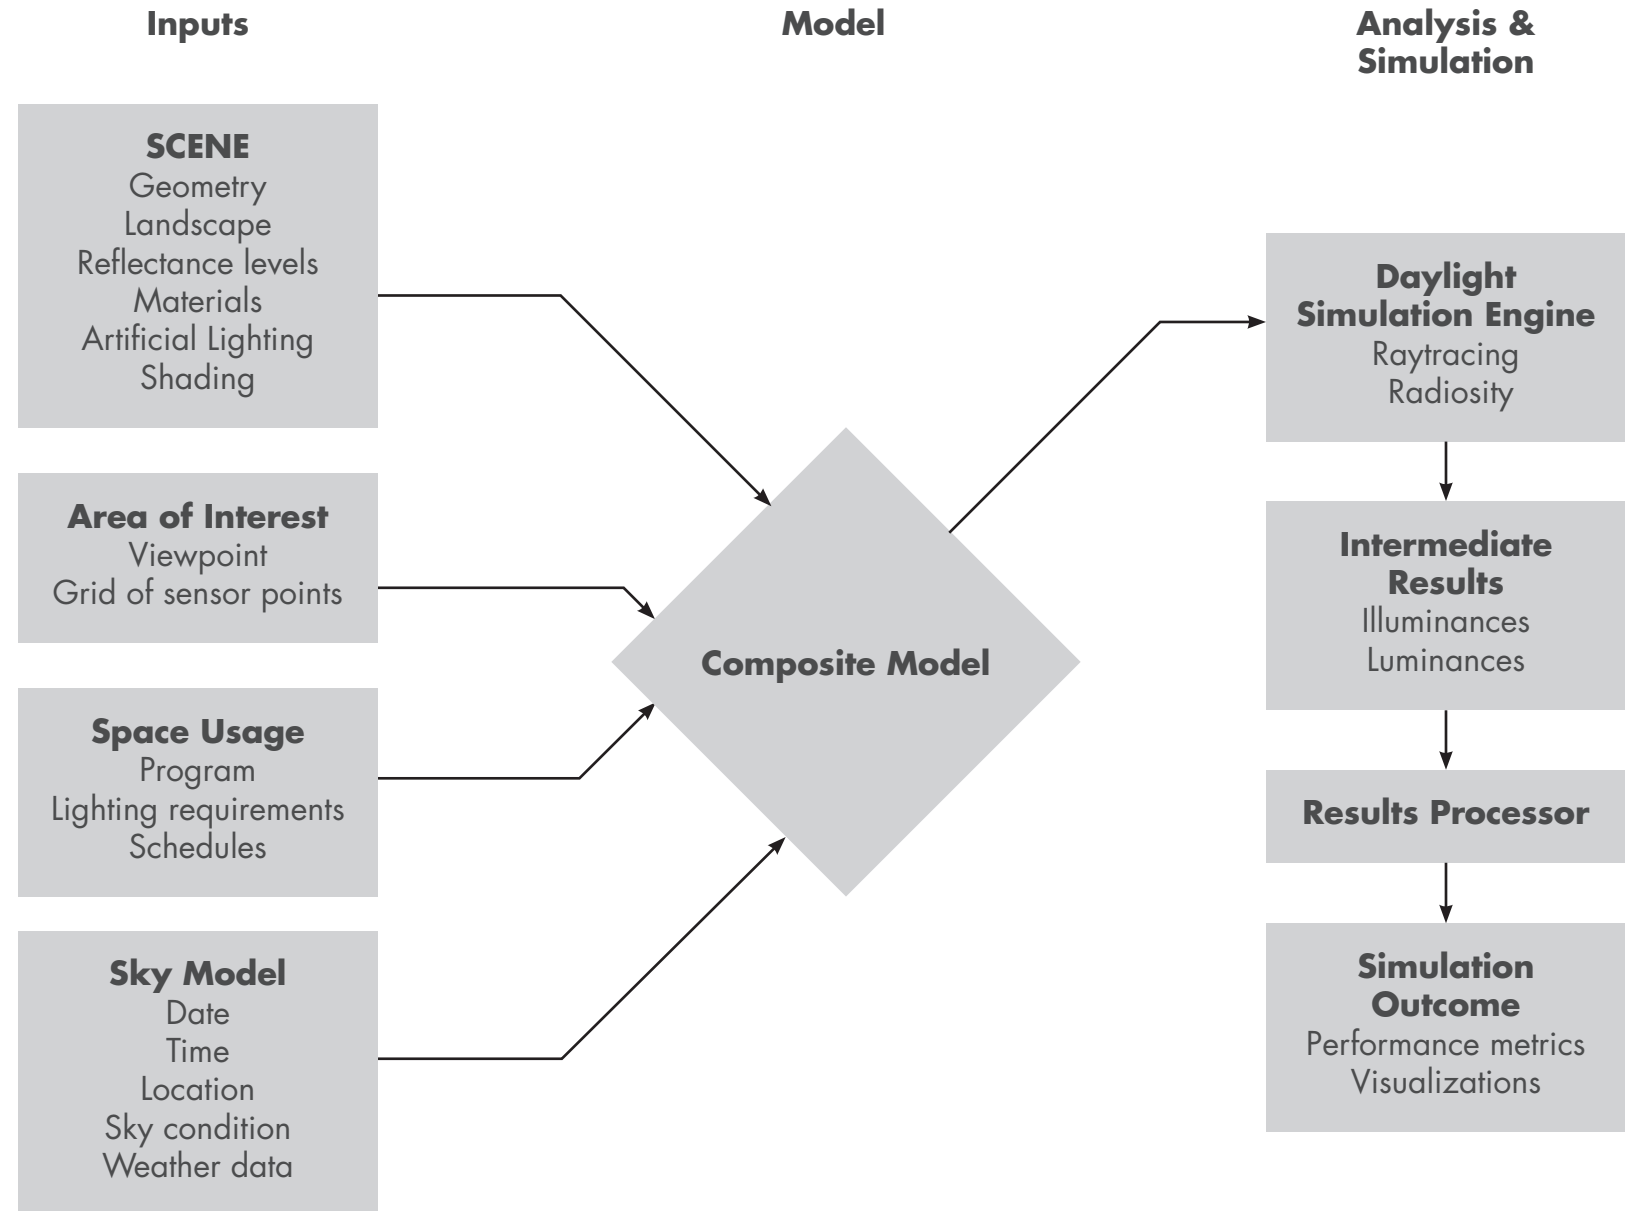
Inputs

Model

Analysis & Simulation

SCENE
Geometry
Landscape
Reflectance levels
Materials
Artificial Lighting
Shading

Area of Interest
Viewpoint
Grid of sensor points

Space Usage
Program
Lighting requirements
Schedules

Sky Model
Date
Time
Location
Sky condition
Weather data

Composite Model

Daylight Simulation Engine
Raytracing
Radiosity

Intermediate Results
Illuminances
Luminances

Results Processor

Simulation Outcome
Performance metrics
Visualizations